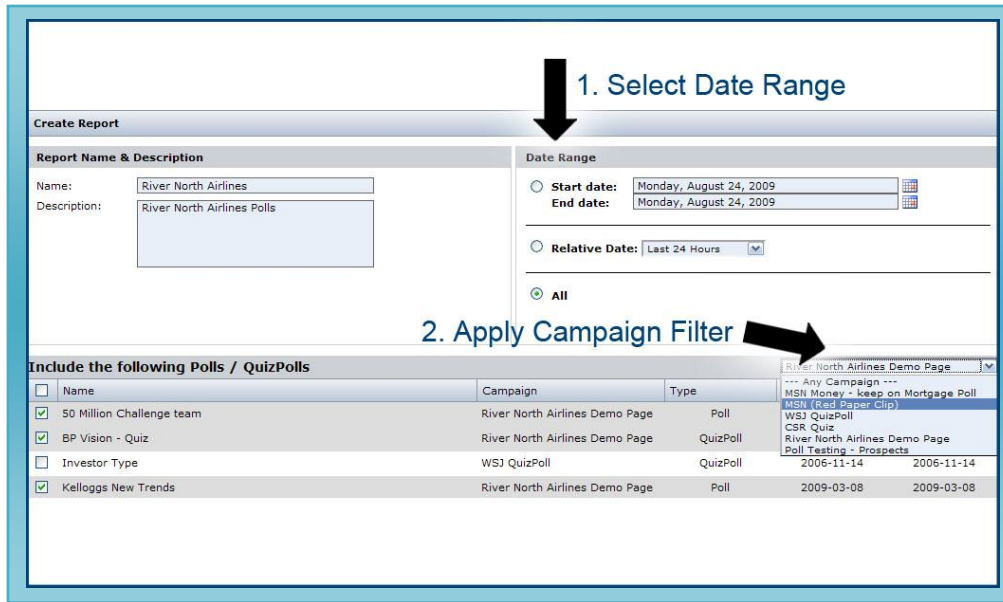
1. Select Date Range

Create Report

Report Name & Description

Name: River North Airlines

Description: River North Airlines Polls

Date Range

Start date: Monday, August 24, 2009

End date: Monday, August 24, 2009

Relative Date: Last 24 Hours

All

2. Apply Campaign Filter

Include the following Polls / QuizPolls

River North Airlines Demo Page

--- Any Campaign ---
MSN Money - keep on Mortgage Poll
MSN (Red Paper Clip)
WSJ QuizPoll
CSR Quiz
River North Airlines Demo Page
Poll Testing - Prospects

| | Name | Campaign | Type | | |
|---|---|---|---|---|---|
| ☑ | 50 Million Challenge team | River North Airlines Demo Page | Poll | | |
| ☑ | BP Vision - Quiz | River North Airlines Demo Page | QuizPoll | | |
| ☐ | Investor Type | WSJ QuizPoll | QuizPoll | 2006-11-14 | 2006-11-14 |
| ☑ | Kelloggs New Trends | River North Airlines Demo Page | Poll | 2009-03-08 | 2009-03-08 |